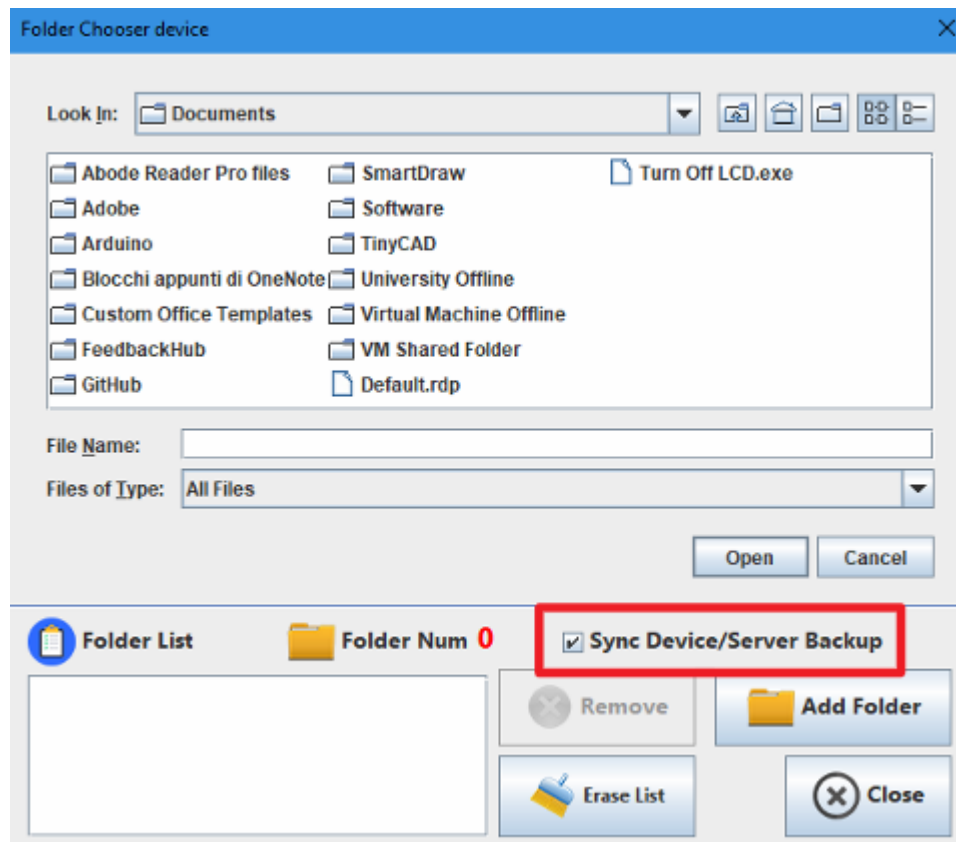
Folder Chooser device

Look In: Documents

Abode Reader Pro files
Adobe
Arduino
Blocchi appunti di OneNote
Custom Office Templates
FeedbackHub
GitHub
SmartDraw
Software
TinyCAD
University Offline
Virtual Machine Offline
VM Shared Folder
Default.rdp
Turn Off LCD.exe

File Name:
Files of Type: All Files

Open Cancel

Folder List Folder Num 0 Sync Device/Server Backup

Remove Add Folder

Erase List Close